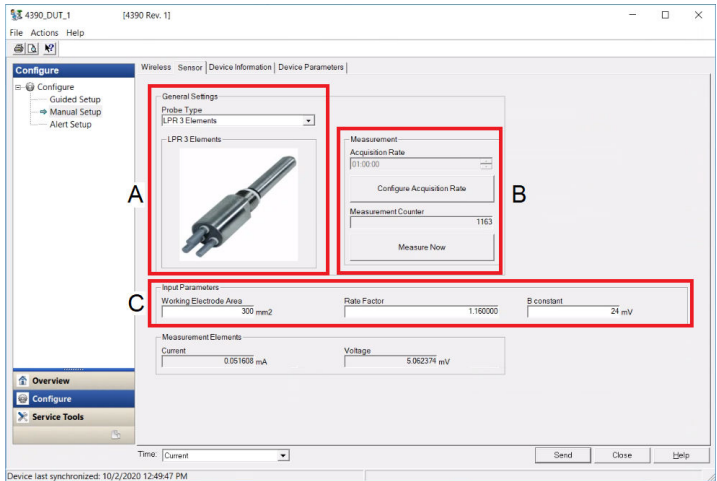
4390_DUT_1 [4390 Rev. 1]

File Actions Help

Configure

Configure
Guided Setup
Manual Setup
Alert Setup

Wireless Sensor Device Information Device Parameters

General Settings
Probe Type
LPR 3 Elements

LPR 3 Elements

A

Measurement
Acquisition Rate
01:00:00
Configure Acquisition Rate
Measurement Counter
1163
Measure Now

B

C

Input Parameters
Working Electrode Area
300 mm2
Rate Factor
1.160000
B constant
24 mV

Measurement Elements
Current
0.051608 mA
Voltage
5.062374 mV

Overview
Configure
Service Tools

Time: Current

Send Close Help

Device last synchronized: 10/2/2020 12:49:47 PM